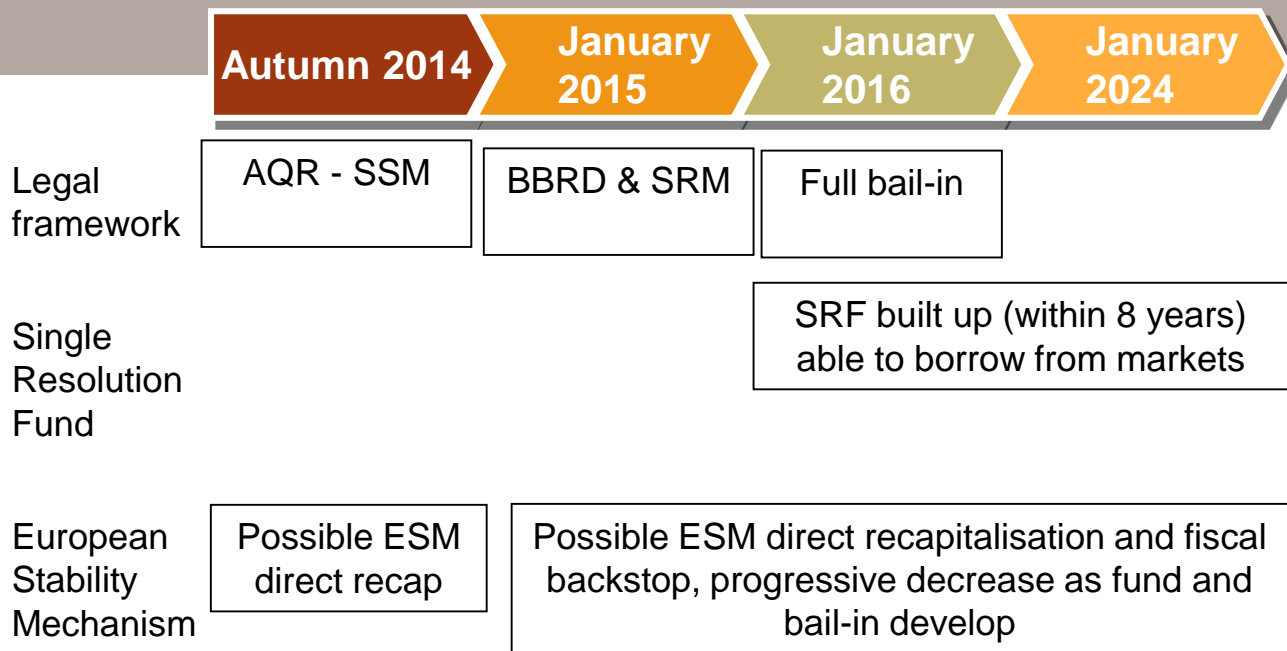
Autumn 2014

January 2015

January 2016

January 2024

Legal framework

AQR - SSM

BBRD & SRM

Full bail-in

Single Resolution Fund

SRF built up (within 8 years) able to borrow from markets

European Stability Mechanism

Possible ESM direct recap

Possible ESM direct recapitalisation and fiscal backstop, progressive decrease as fund and bail-in develop